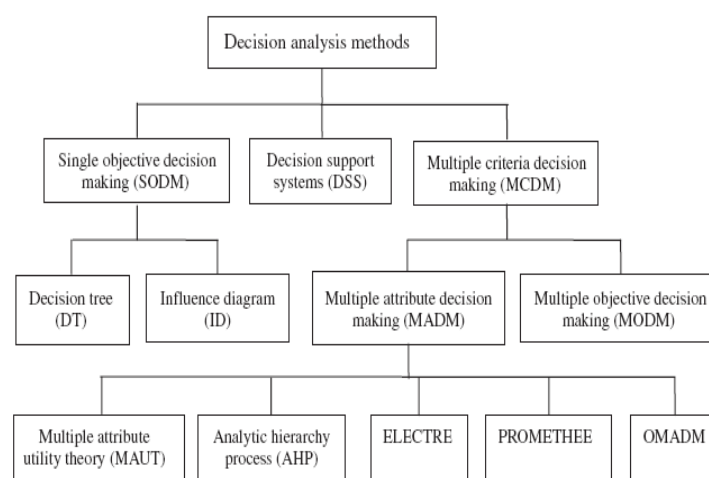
Decision analysis methods

Single objective decision making (SODM)

Decision support systems (DSS)

Multiple criteria decision making (MCDM)

Decision tree (DT)

Influence diagram (ID)

Multiple attribute decision making (MADM)

Multiple objective decision making (MODM)

Multiple attribute utility theory (MAUT)

Analytic hierarchy process (AHP)

ELECTRE

PROMETHEE

OMADM